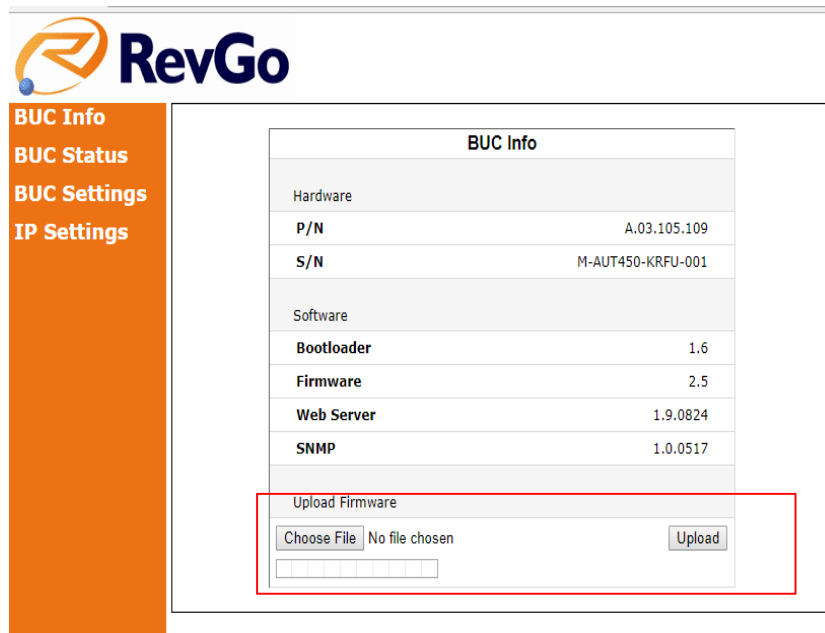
RevGo

BUC Info
BUC Status
BUC Settings
IP Settings

BUC Info

Hardware

| | |
|---|---|
| P/N | A.03.105.109 |
| S/N | M-AUT450-KRFU-001 |

Software

| | |
|---|---|
| Bootloader | 1.6 |
| Firmware | 2.5 |
| Web Server | 1.9.0824 |
| SNMP | 1.0.0517 |

Upload Firmware

Choose File No file chosen Upload